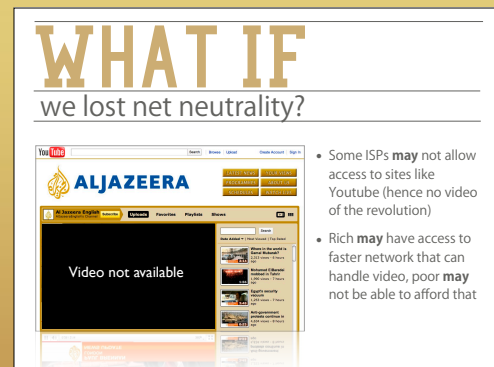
WHAT IF
we lost net neutrality?

You Tube Search Browse Upload Create Account Sign In

ALJAZEERA

Al Jazeera English Subscribe Uploads Favorites Playlists Shows

Video not available

Where in the world is Hosni Mubarak?

Mohamed ElBaradei mobbed in Tahrir

Egypt's security vacuum

Anti-government protests continue in

• Some ISPs **may** not allow access to sites like Youtube (hence no video of the revolution)

• Rich **may** have access to faster network that can handle video, poor **may** not be able to afford that